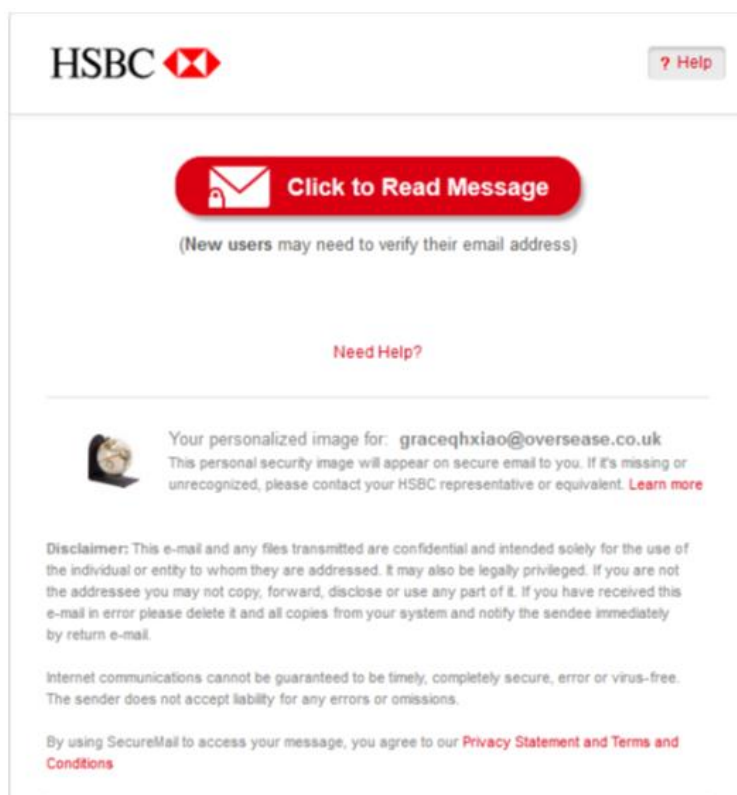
HSBC

? Help

Click to Read Message

(New users may need to verify their email address)

Need Help?

Your personalized image for: graceqhxiao@oversease.co.uk

This personal security image will appear on secure email to you. If it's missing or unrecognized, please contact your HSBC representative or equivalent. Learn more

Disclaimer: This e-mail and any files transmitted are confidential and intended solely for the use of the individual or entity to whom they are addressed. It may also be legally privileged. If you are not the addressee you may not copy, forward, disclose or use any part of it. If you have received this e-mail in error please delete it and all copies from your system and notify the sendee immediately by return e-mail.

Internet communications cannot be guaranteed to be timely, completely secure, error or virus-free. The sender does not accept liability for any errors or omissions.

By using SecureMail to access your message, you agree to our Privacy Statement and Terms and Conditions